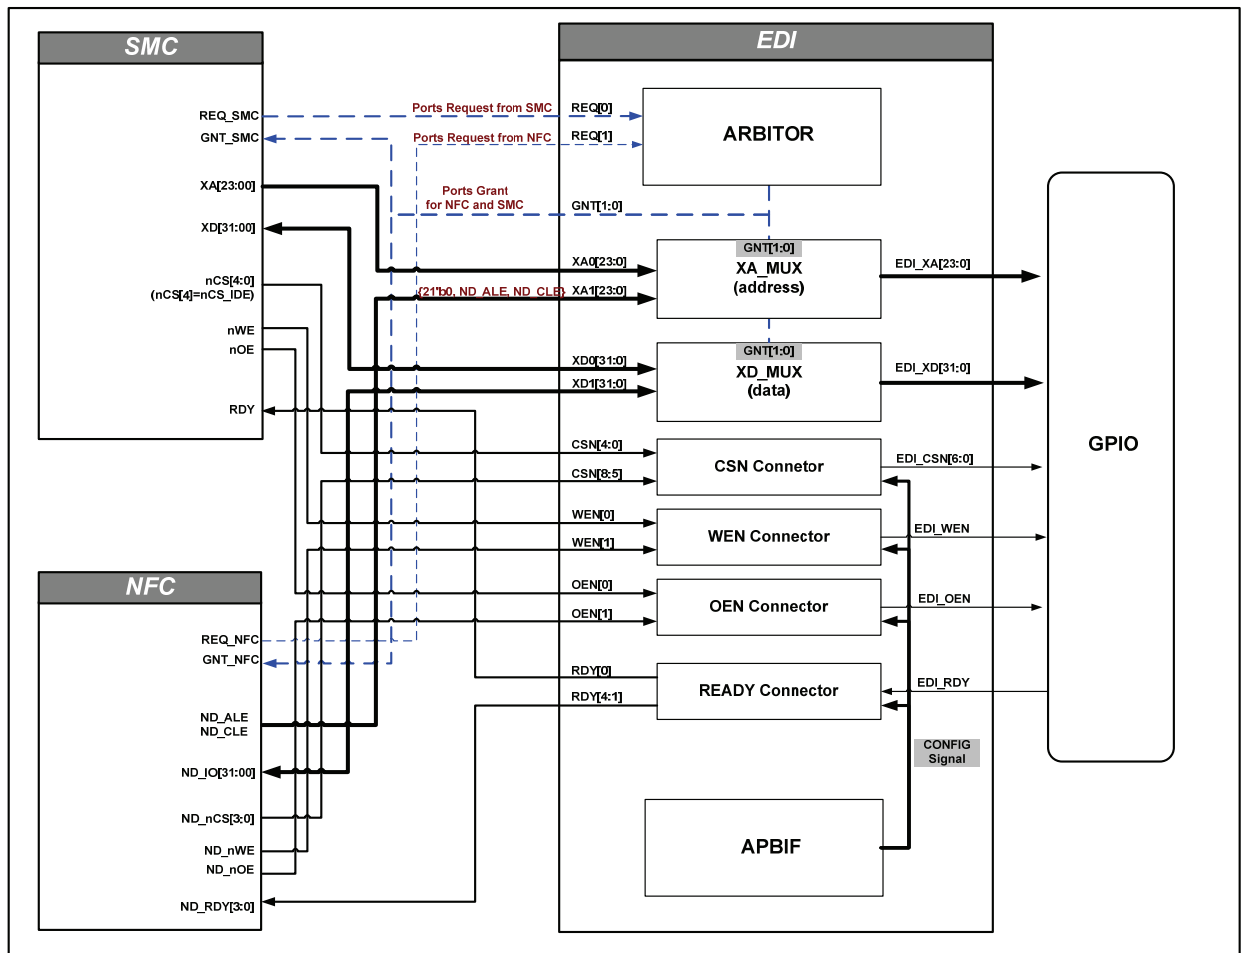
SMC

REQ_SMC
GNT_SMC
XA[23:00]
XD[31:00]
nCS[4:0]
(nCS[4]=nCS_IDE)
nWE
nOE
RDY

NFC

REQ_NFC
GNT_NFC
ND_ALE
ND_CLE
ND_IO[31:00]
ND_nCS[3:0]
ND_nWE
ND_nOE
ND_RDY[3:0]

Ports Request from SMC
Ports Request from NFC
Ports Grant
for NFC and SMC
{21'b0, ND_ALE, ND_CLE}

EDI

REQ[0]
REQ[1]
ARBITOR
GNT[1:0]
GNT[1:0]
XA0[23:0]
XA1[23:0]
XA_MUX
(address)
GNT[1:0]
XD0[31:0]
XD1[31:0]
XD_MUX
(data)
CSN[4:0]
CSN[8:5]
CSN Connetor
WEN[0]
WEN[1]
WEN Connector
OEN[0]
OEN[1]
OEN Connector
RDY[0]
RDY[4:1]
READY Connector
CONFIG
Signal
APBIF

EDI_XA[23:0]
EDI_XD[31:0]
EDI_CSN[6:0]
EDI_WEN
EDI_OEN
EDI_RDY

GPIO